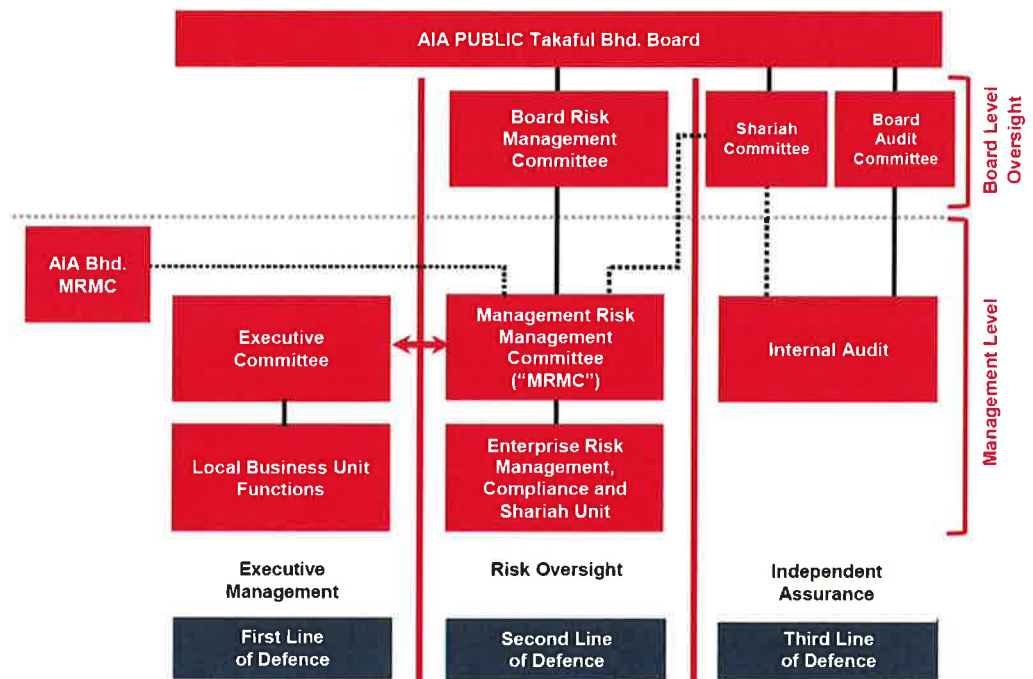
AIA PUBLIC Takaful Bhd. Board

Board Risk Management Committee

Shariah Committee

Board Audit Committee

Board Level Oversight

AIA Bhd. MRMC

Executive Committee

Management Risk Management Committee ("MRMC")

Internal Audit

Management Level

Local Business Unit Functions

Enterprise Risk Management, Compliance and Shariah Unit

Executive Management

Risk Oversight

Independent Assurance

First Line of Defence

Second Line of Defence

Third Line of Defence